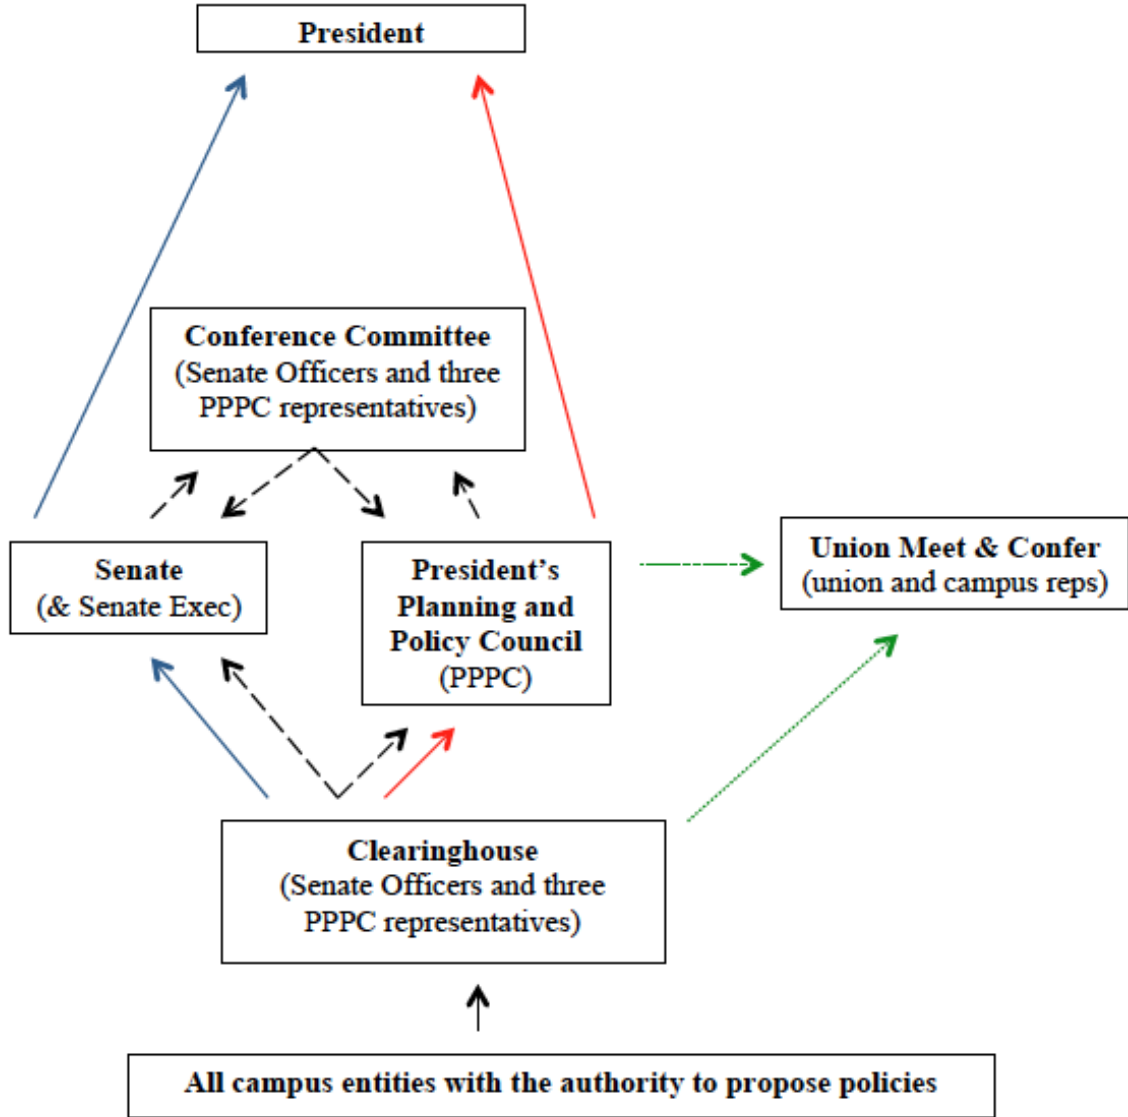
**President**

**Conference Committee**
(Senate Officers and three PPPC representatives)

**Senate**
(& Senate Exec)

**President's Planning and Policy Council**
(PPPC)

**Union Meet & Confer**
(union and campus reps)

**Clearinghouse**
(Senate Officers and three PPPC representatives)

**All campus entities with the authority to propose policies**